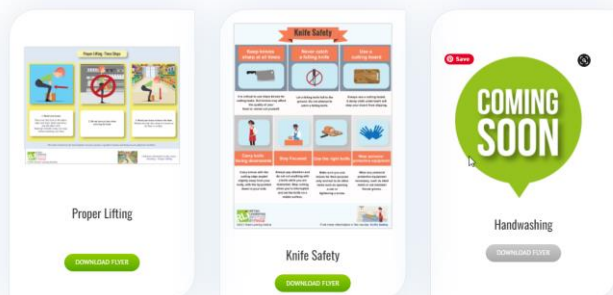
Proper Lifting: Three Steps

Proper Lifting

DOWNLOAD FLYER

Knife Safety

Keep knives sharp at all times

Never catch a falling knife

Use a cutting board

Carry knife facing downwards

Stay Focused

Use the right knife

Wear personal protective equipment

Knife Safety

DOWNLOAD FLYER

Save

COMING SOON

Handwashing

DOWNLOAD FLYER